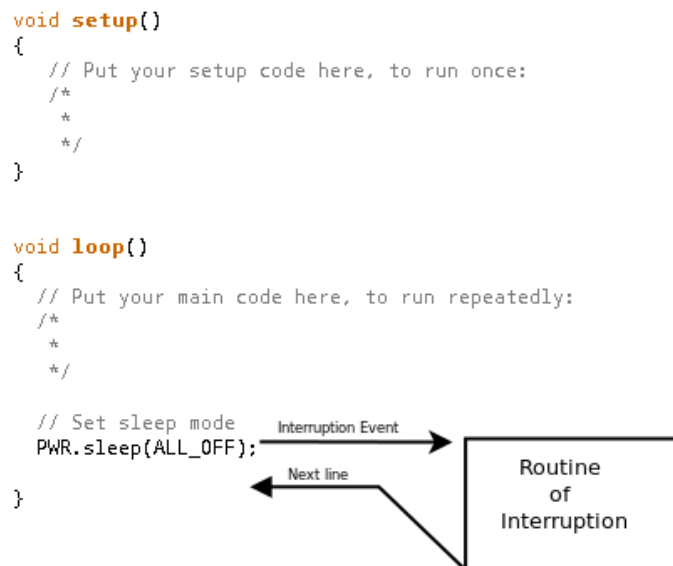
void setup()
{
   // Put your setup code here, to run once:
   /*
    *
    */
}

void loop()
{
  // Put your main code here, to run repeatedly:
  /*
   *
   */

  // Set sleep mode
  PWR.sleep(ALL_OFF);

}

Interruption Event

Next line

Routine
of
Interruption